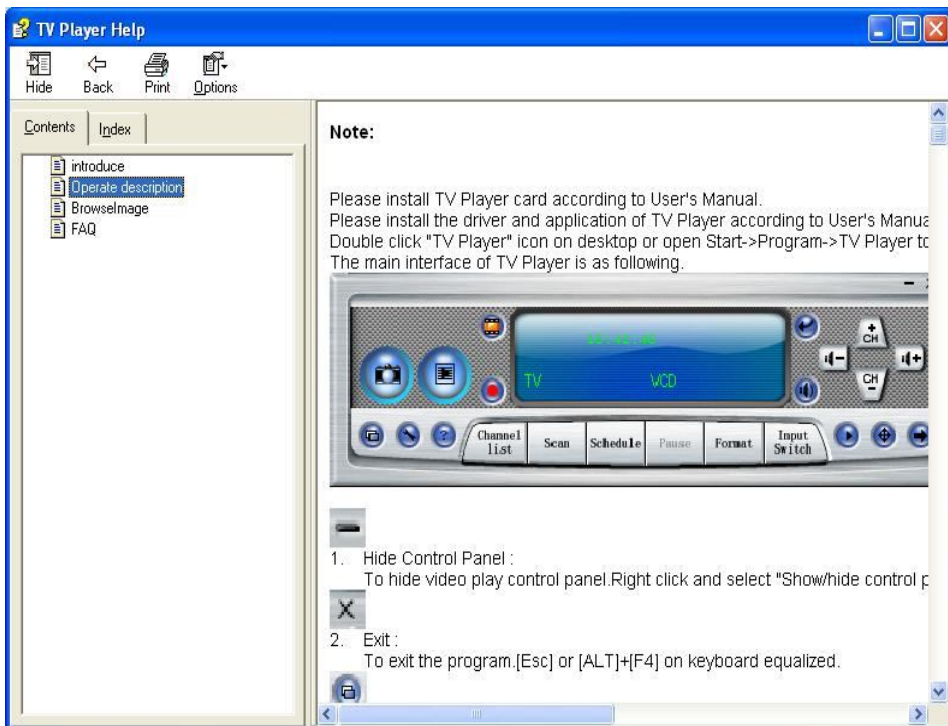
TV Player Help

Hide Back Print Options

Contents Index

introduce
Operate description
Browselmage
FAQ

Note:

Please install TV Player card according to User's Manual.
Please install the driver and application of TV Player according to User's Manua
Double click "TV Player" icon on desktop or open Start->Program->TV Player tc
The main interface of TV Player is as following.

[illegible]
TV VCD
CH CH
Channel list Scan Schedule Pause Format Input Switch

1. Hide Control Panel :
To hide video play control panel.Right click and select "Show/hide control p

2. Exit :
To exit the program.[Esc] or [ALT]+[F4] on keyboard equalized.